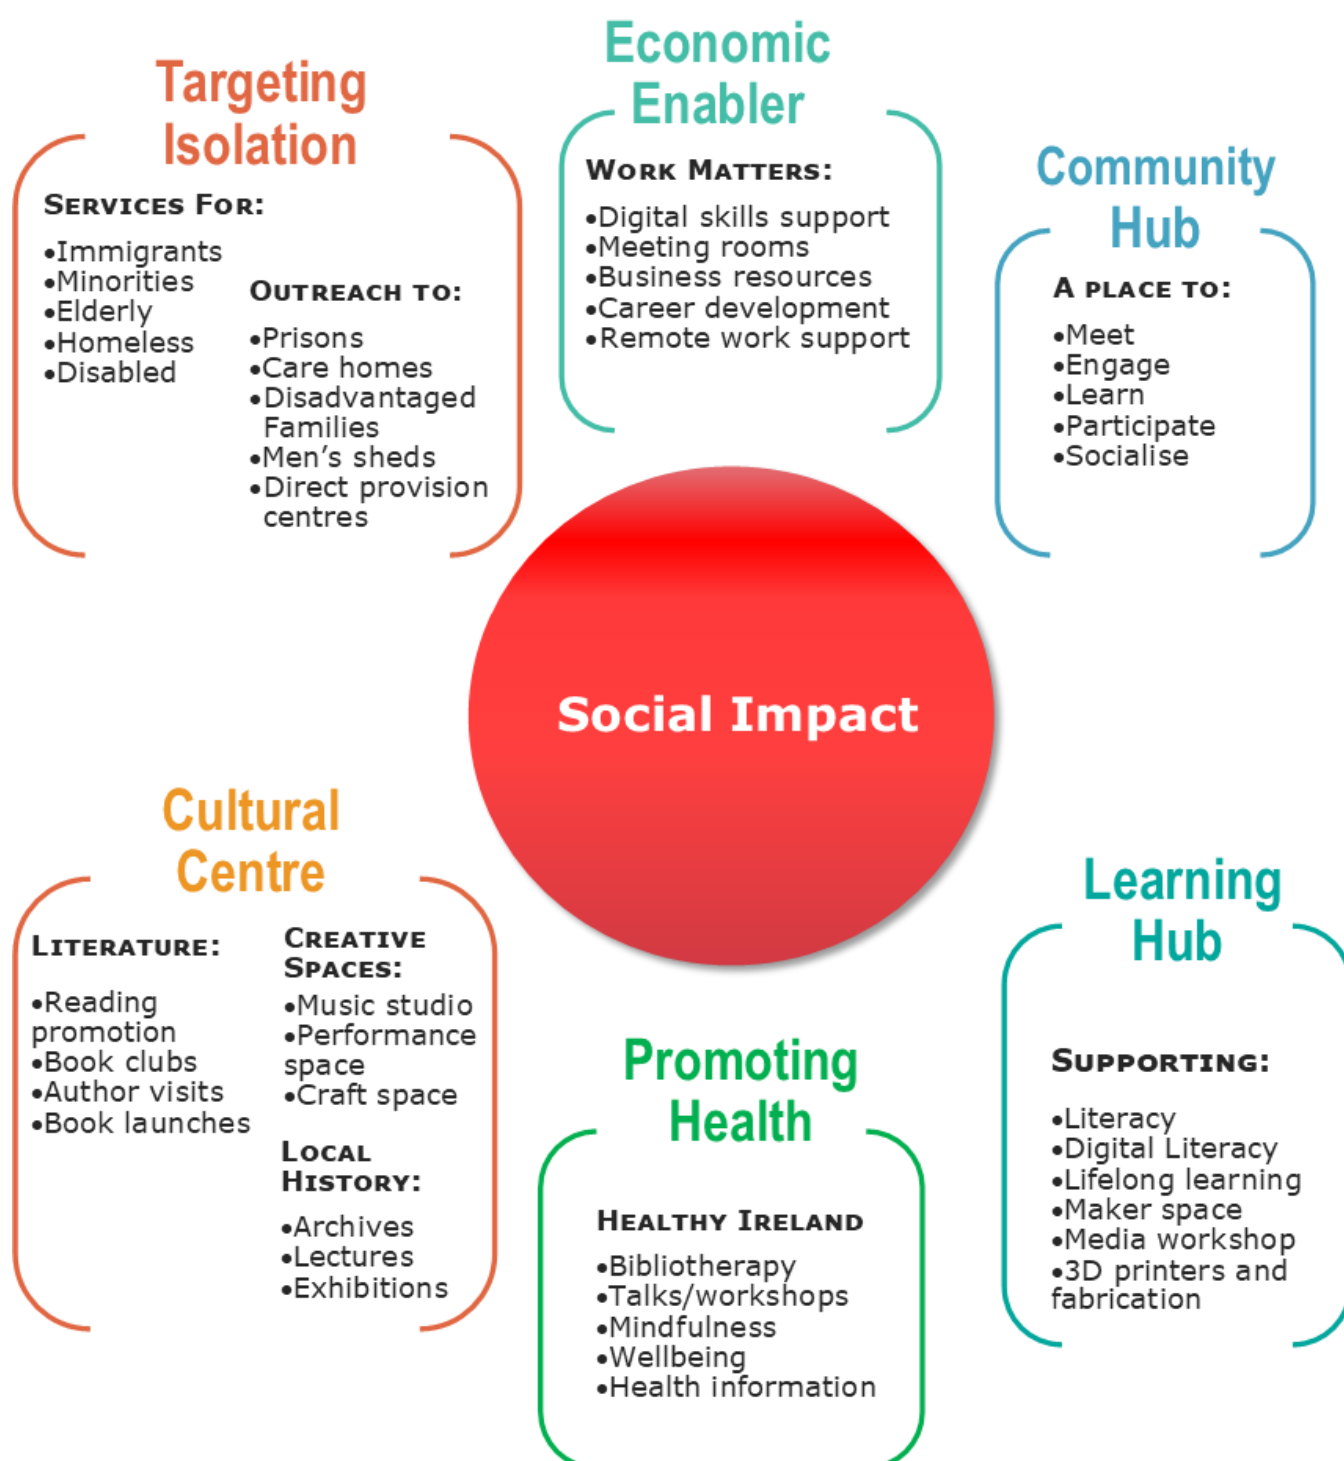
Targeting Isolation

Services For:

•Immigrants
•Minorities
•Elderly
•Homeless
•Disabled

Outreach to:

•Prisons
•Care homes
•Disadvantaged Families
•Men's sheds
•Direct provision centres

Economic Enabler

Work Matters:

•Digital skills support
•Meeting rooms
•Business resources
•Career development
•Remote work support

Community Hub

A place to:

•Meet
•Engage
•Learn
•Participate
•Socialise

Social Impact

Cultural Centre

Literature:

•Reading promotion
•Book clubs
•Author visits
•Book launches

Creative Spaces:

•Music studio
•Performance space
•Craft space

Local History:

•Archives
•Lectures
•Exhibitions

Promoting Health

Healthy Ireland

•Bibliotherapy
•Talks/workshops
•Mindfulness
•Wellbeing
•Health information

Learning Hub

Supporting:

•Literacy
•Digital Literacy
•Lifelong learning
•Maker space
•Media workshop
•3D printers and fabrication